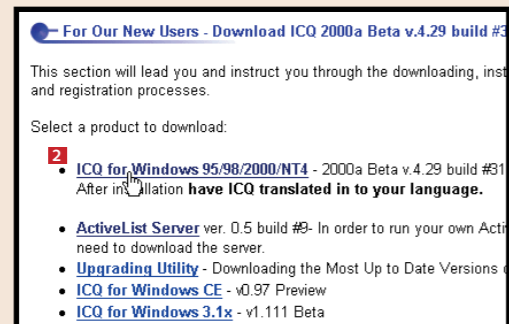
For Our New Users - Download ICQ 2000a Beta v.4.29 build #3

This section will lead you and instruct you through the downloading, inst and registration processes.

Select a product to download:

2

- ICQ for Windows 95/98/2000/NT4 - 2000a Beta v.4.29 build #31 After in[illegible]llation have ICQ translated in to your language.

- ActiveList Server ver. 0.5 build #9- In order to run your own Acti need to download the server.
- Upgrading Utility - Downloading the Most Up to Date Versions
- ICQ for Windows CE - v0.97 Preview
- ICQ for Windows 3.1x - v1.111 Beta